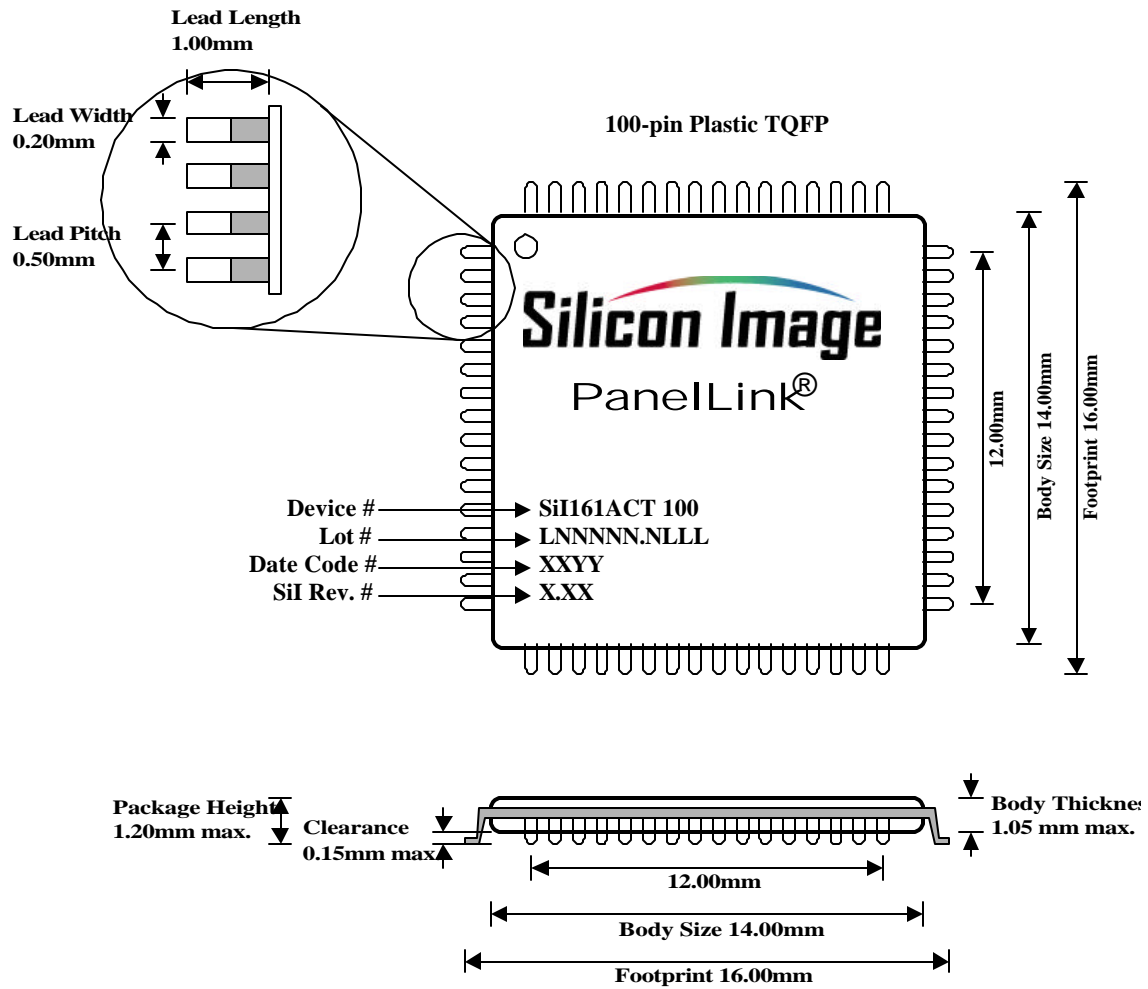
Lead Length
1.00mm

Lead Width
0.20mm

Lead Pitch
0.50mm

100-pin Plastic TQFP

Silicon Image
PanelLink®

Device # SiI161ACT 100
Lot # LNNNNN.NLLL
Date Code # XXYY
SiI Rev. # X.XX

12.00mm
Body Size 14.00mm
Footprint 16.00mm

Package Height
1.20mm max.
Clearance
0.15mm max
Body Thickness
1.05 mm max.
12.00mm
Body Size 14.00mm
Footprint 16.00mm